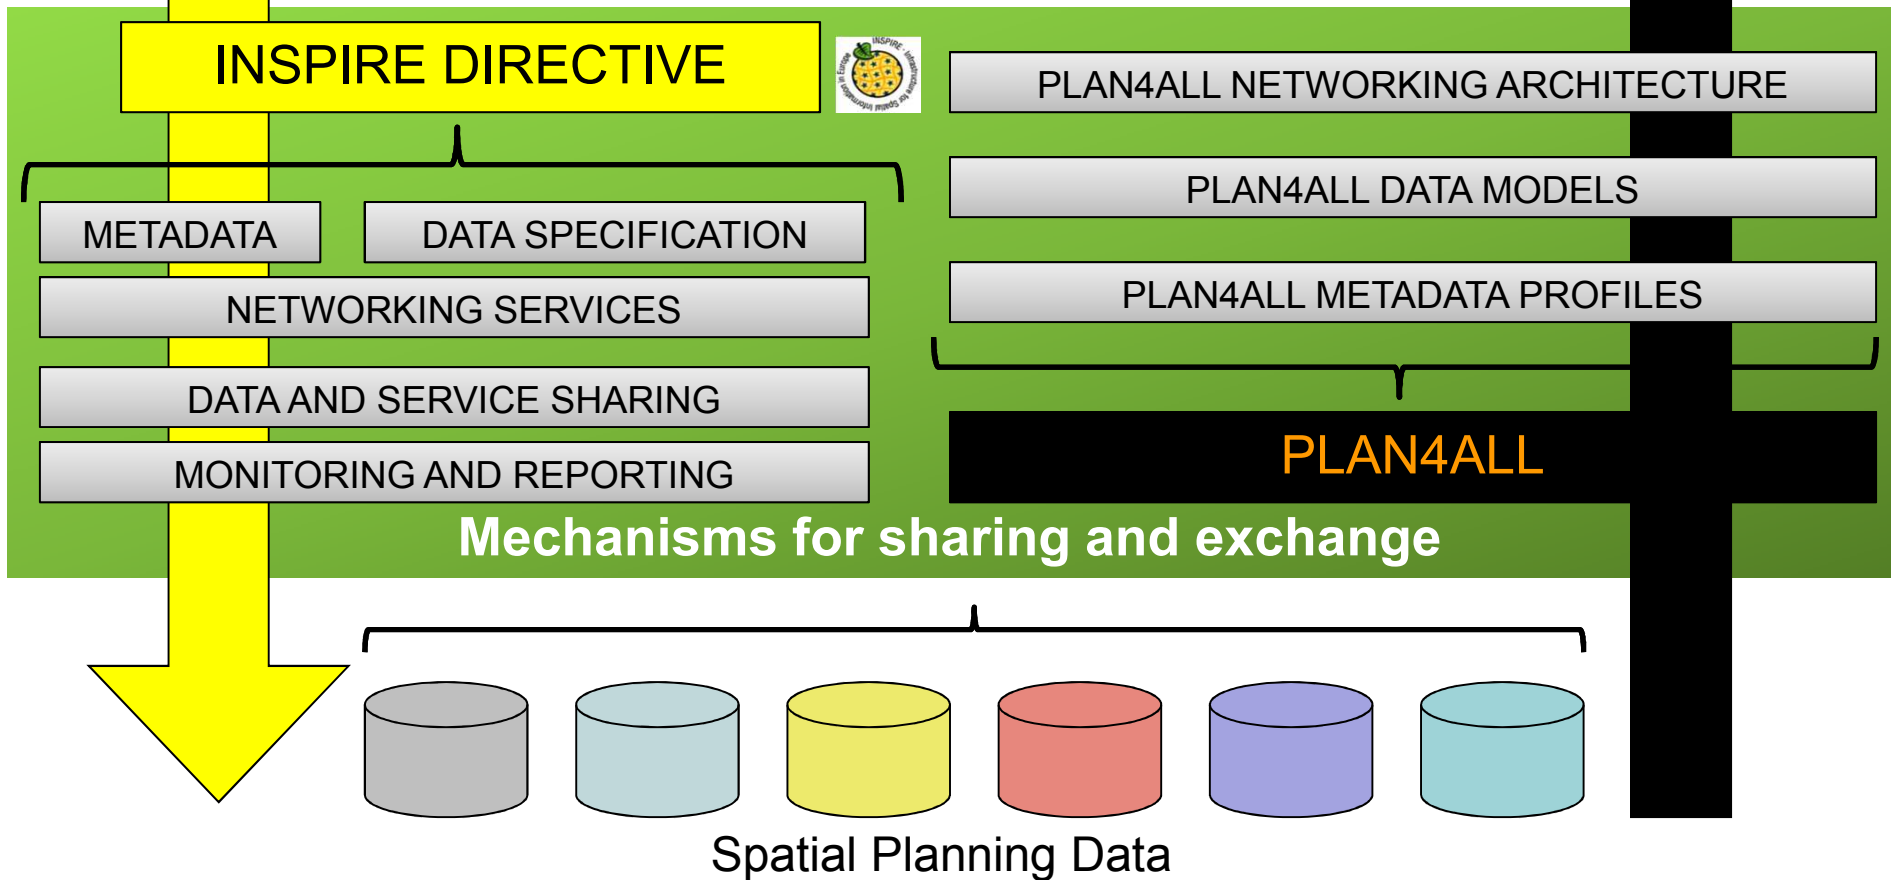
INSPIRE DIRECTIVE

INSPIRE - Infrastructure for Spatial Information in Europe

METADATA

DATA SPECIFICATION

NETWORKING SERVICES

DATA AND SERVICE SHARING

MONITORING AND REPORTING

PLAN4ALL NETWORKING ARCHITECTURE

PLAN4ALL DATA MODELS

PLAN4ALL METADATA PROFILES

PLAN4ALL

Mechanisms for sharing and exchange

Spatial Planning Data